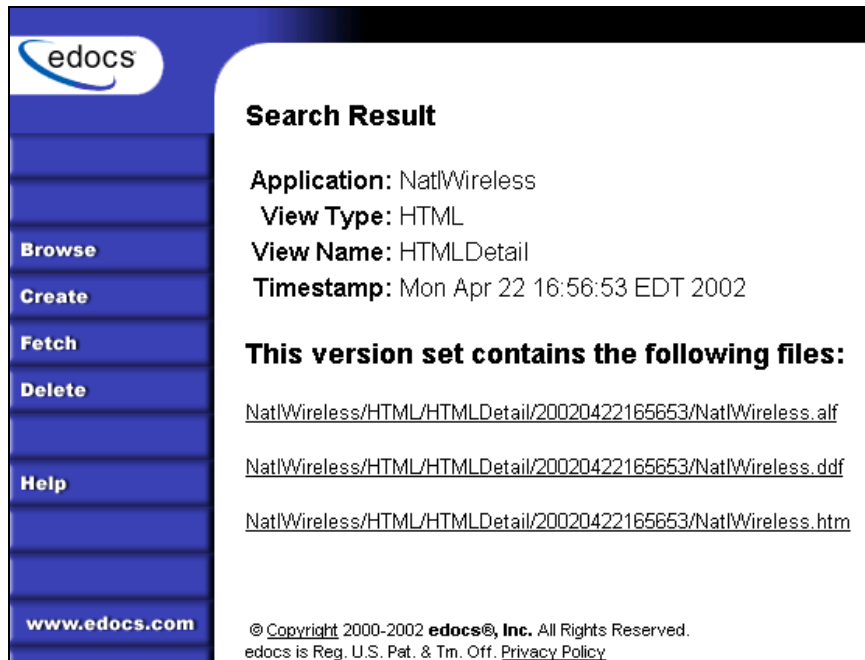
edocs

Browse
Create
Fetch
Delete
Help
www.edocs.com

Search Result

Application: NatlWireless
View Type: HTML
View Name: HTMLDetail
Timestamp: Mon Apr 22 16:56:53 EDT 2002

This version set contains the following files:

NatlWireless/HTML/HTMLDetail/20020422165653/NatlWireless.alf

NatlWireless/HTML/HTMLDetail/20020422165653/NatlWireless.ddf

NatlWireless/HTML/HTMLDetail/20020422165653/NatlWireless.htm

© Copyright 2000-2002 edocs®, Inc. All Rights Reserved.
edocs is Reg. U.S. Pat. & Tm. Off. Privacy Policy